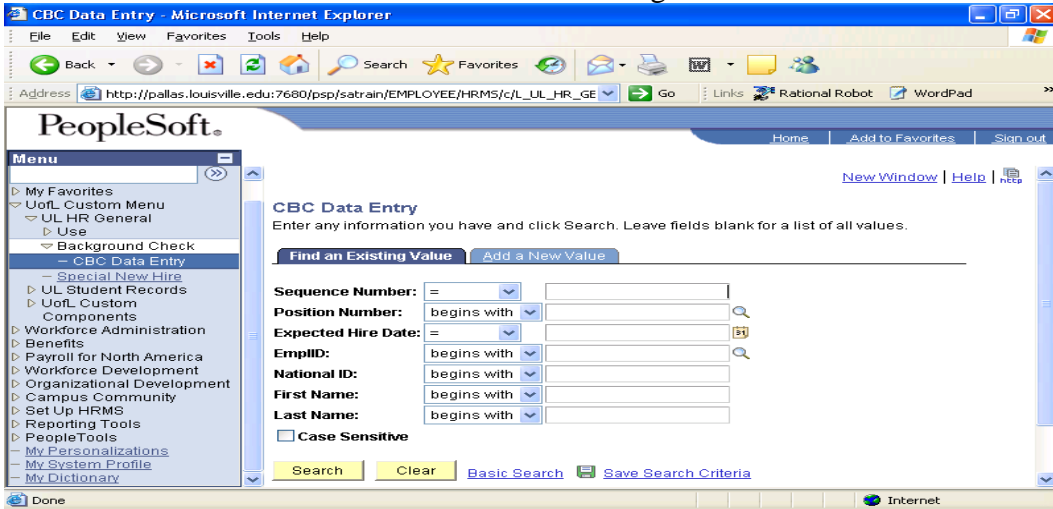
CBC Data Entry - Microsoft Internet Explorer

File Edit View Favorites Tools Help

Back Search Favorites

Address http://pallas.louisville.edu:7680/psp/satrain/EMPLOYEE/HRMS/c/L_UL_HR_GE Go Links Rational Robot WordPad

PeopleSoft.

Home | Add to Favorites | Sign out

Menu

My Favorites
UofL Custom Menu
UL HR General
Use
Background Check
– CBC Data Entry
– Special New Hire
UL Student Records
UofL Custom Components
Workforce Administration
Benefits
Payroll for North America
Workforce Development
Organizational Development
Campus Community
Set Up HRMS
Reporting Tools
PeopleTools
– My Personalizations
– My System Profile
– My Dictionary

New Window | Help |

CBC Data Entry

Enter any information you have and click Search. Leave fields blank for a list of all values.

Find an Existing Value | Add a New Value

Sequence Number: =
Position Number: begins with
Expected Hire Date: =
EmplID: begins with
National ID: begins with
First Name: begins with
Last Name: begins with
Case Sensitive

Search Clear Basic Search Save Search Criteria

Done Internet